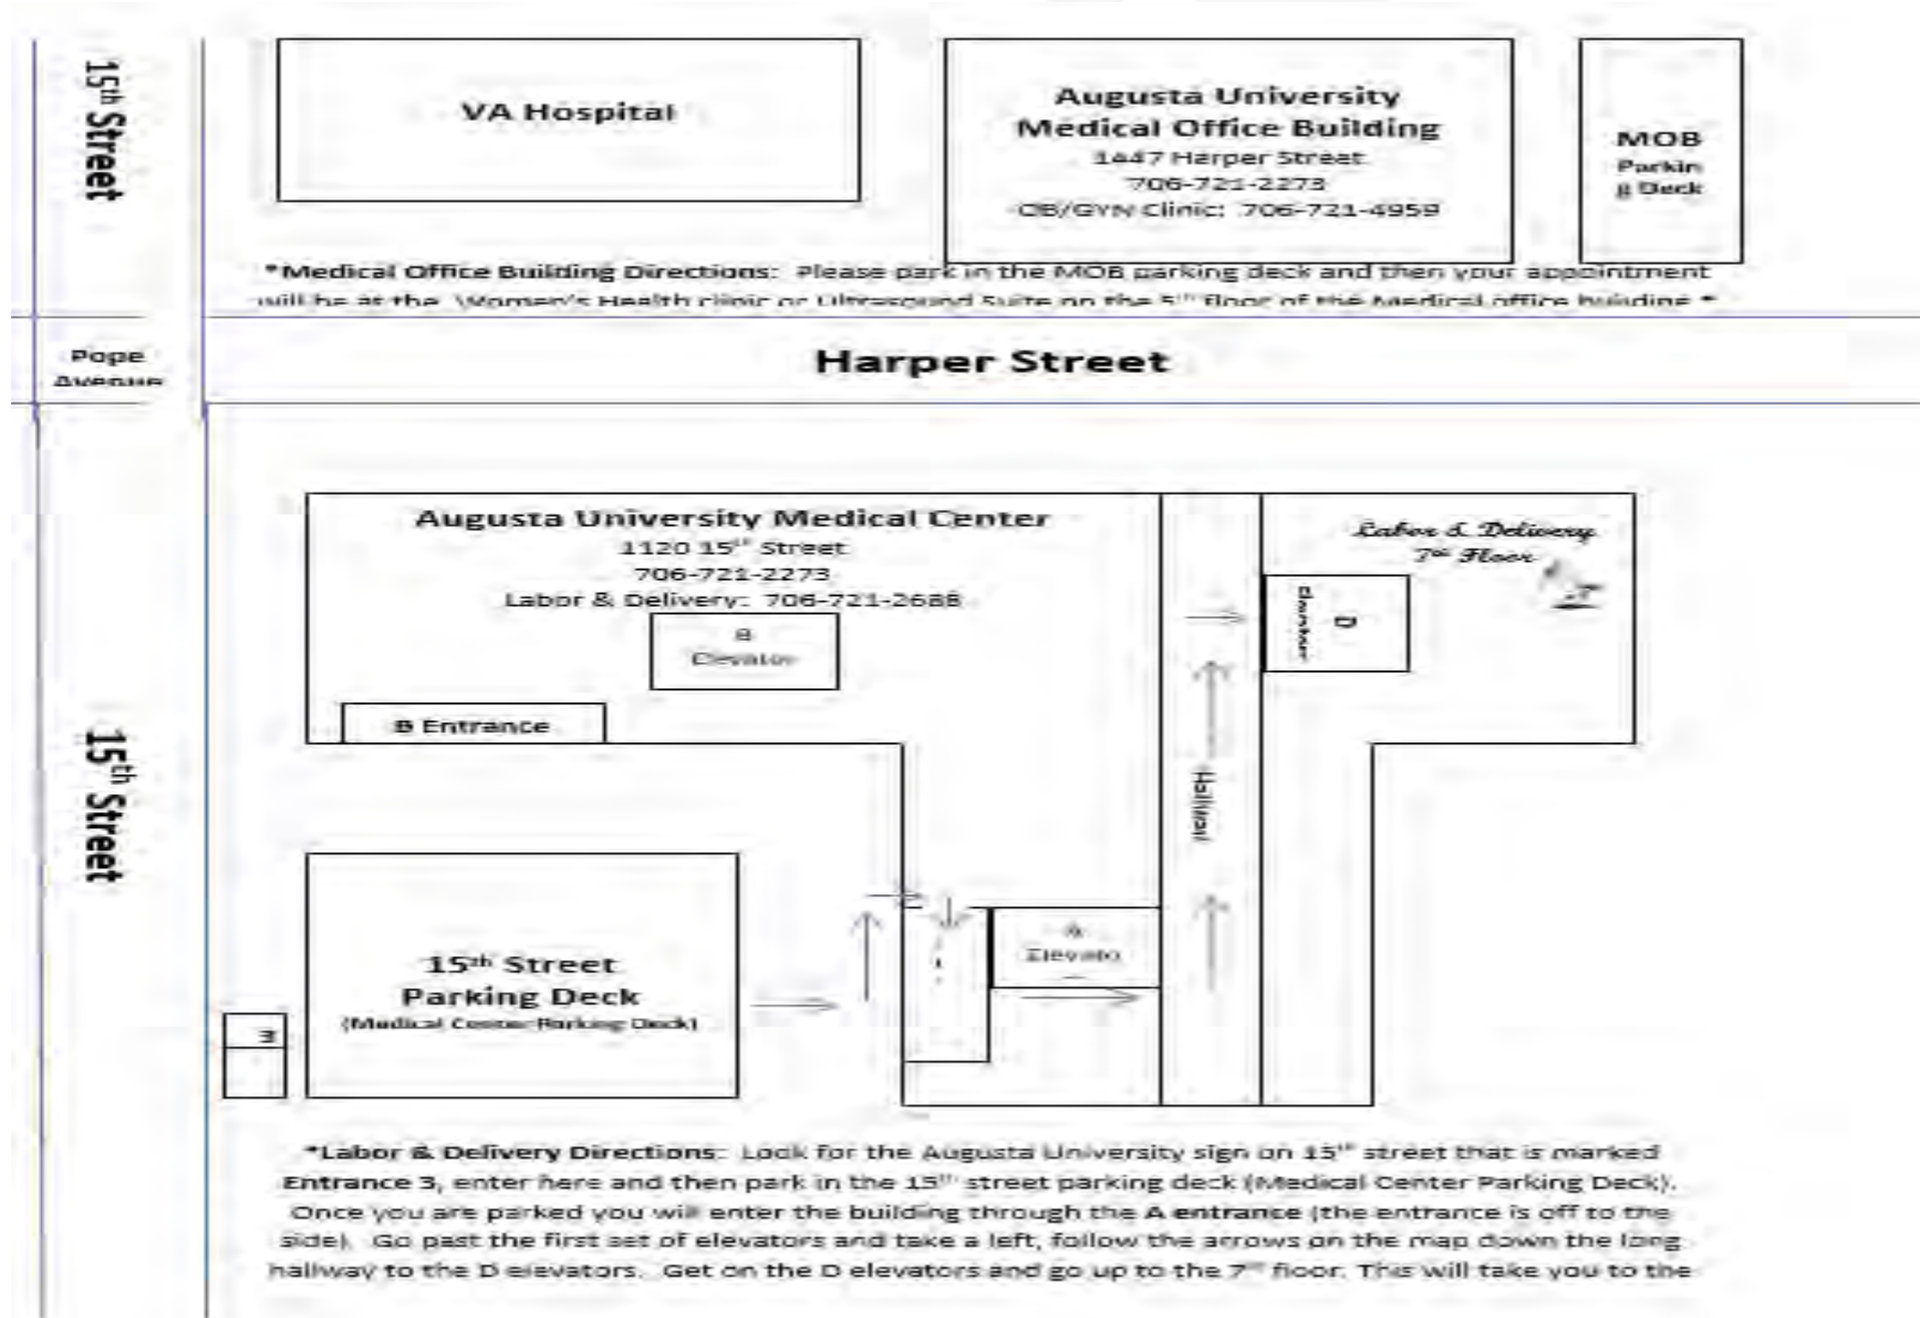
$15^{th}$ Street

VA Hospital

Augusta University Medical Office Building
1447 Harper Street
706-721-2273
OB/GYN Clinic: 706-721-4959

MOB Parking Deck

*Medical Office Building Directions: Please park in the MOB parking deck and then your appointment will be at the Women's Health clinic or Ultrasound Suite on the $5^{th}$ floor of the Medical office building.*

Pope Avenue

Harper Street

Augusta University Medical Center
1120 $15^{th}$ Street
706-721-2273
Labor & Delivery: 706-721-2688

B Elevator

B Entrance

Labor & Delivery $7^{th}$ Floor

D Elevator

Hallway

$15^{th}$ Street

A Elevator

$15^{th}$ Street Parking Deck
(Medical Center Parking Deck)

3

*Labor & Delivery Directions: Look for the Augusta University sign on $15^{th}$ street that is marked Entrance 3, enter here and then park in the $15^{th}$ street parking deck (Medical Center Parking Deck). Once you are parked you will enter the building through the A entrance (the entrance is off to the side). Go past the first set of elevators and take a left, follow the arrows on the map down the long hallway to the D elevators. Get on the D elevators and go up to the $7^{th}$ floor. This will take you to the